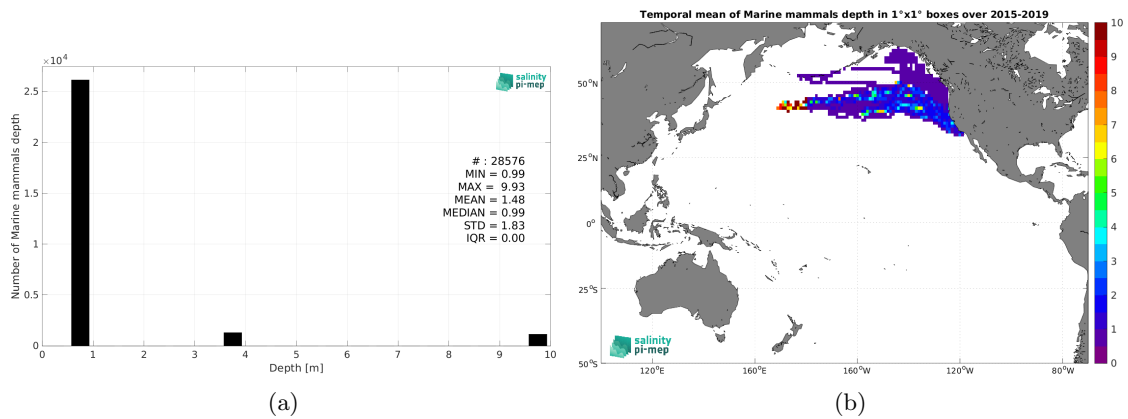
$\times 10^4$

salinity pi-mep

2.5

2

1.5

1

0.5

0

Number of Marine mammals depth

# : 28576
MIN = 0.99
MAX = 9.93
MEAN = 1.48
MEDIAN = 0.99
STD = 1.83
IQR = 0.00

0 1 2 3 4 5 6 7 8 9 10

Depth [m]

(a)

Temporal mean of Marine mammals depth in 1°x1° boxes over 2015-2019

50°N

25°N

0°

25°S

50°S

120°E 160°E 160°W 120°W 80°W

salinity pi-mep

10
9
8
7
6
5
4
3
2
1
0

(b)